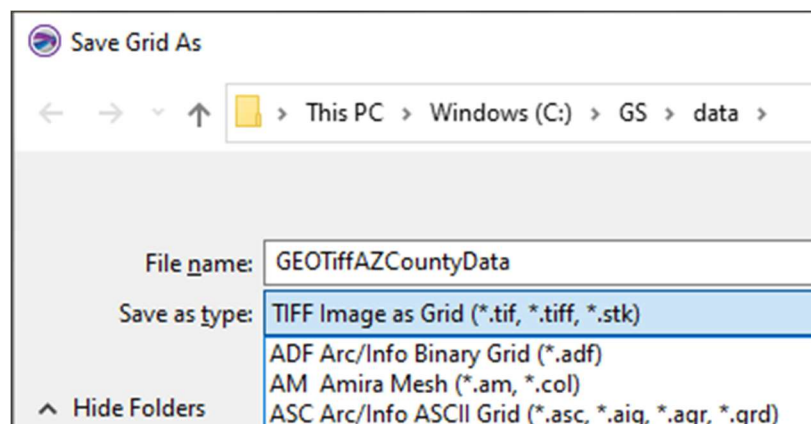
Save Grid As

> This PC > Windows (C:) > GS > data >

File name: GEOTiffAZCountyData

Save as type: TIFF Image as Grid (*.tif, *.tiff, *.stk)

ADF Arc/Info Binary Grid (*.adf)

AM Amira Mesh (*.am, *.col)

ASC Arc/Info ASCII Grid (*.asc, *.aig, *.agr, *.grd)

Hide Folders